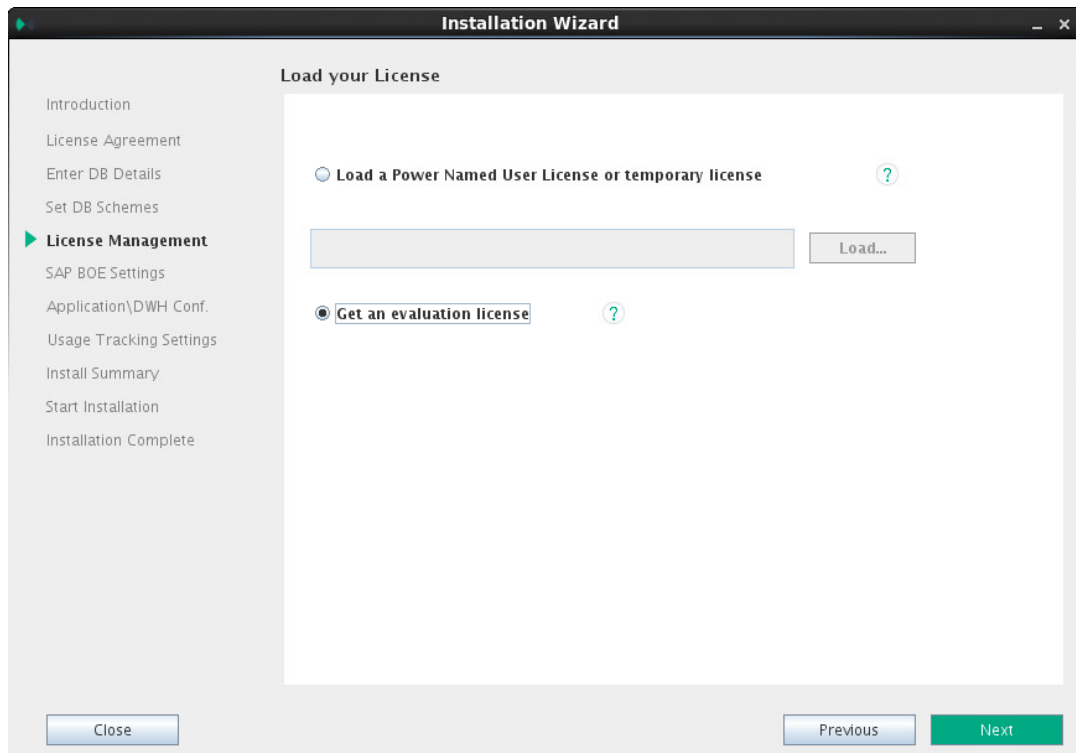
Installation Wizard

Introduction
License Agreement
Enter DB Details
Set DB Schemes
License Management
SAP BOE Settings
Application\DWH Conf.
Usage Tracking Settings
Install Summary
Start Installation
Installation Complete

Load your License

Load a Power Named User License or temporary license ?

Load...

Get an evaluation license ?

Close

Previous

Next